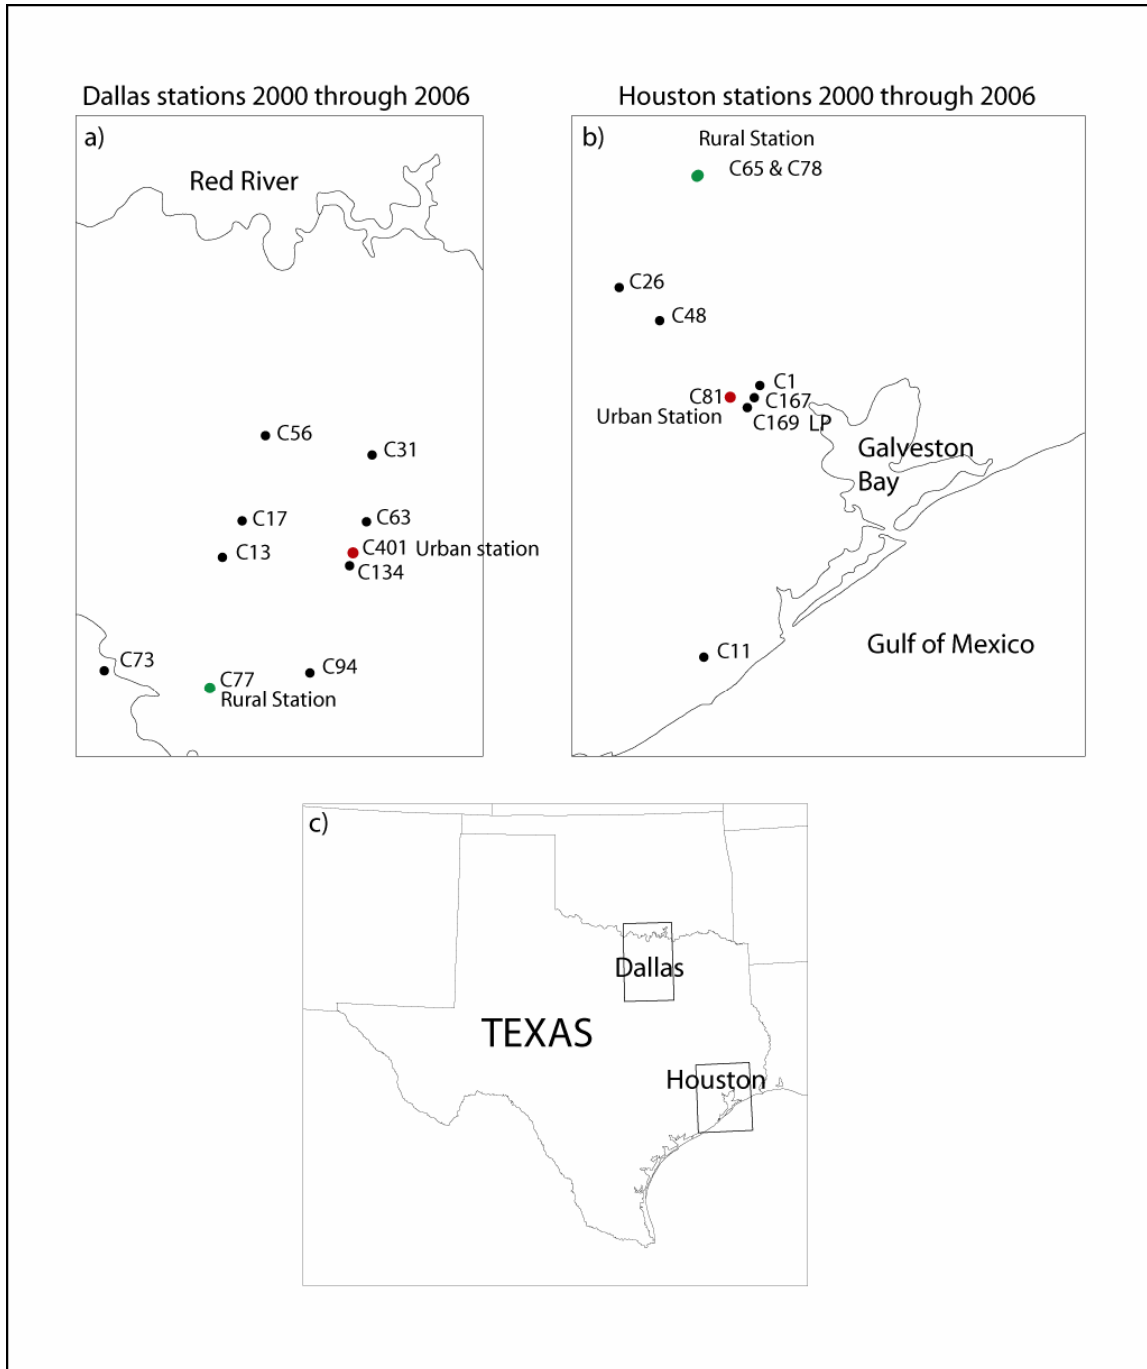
Dallas stations 2000 through 2006

a)

Red River

C56

C31

C17

C63

C13

C401 Urban station

C134

C73

C94

C77
Rural Station

Houston stations 2000 through 2006

b)

Rural Station
C65 & C78

C26

C48

C1

C81

C167

Urban Station

C169 LP

Galveston Bay

Gulf of Mexico

C11

c)

Dallas

TEXAS

Houston